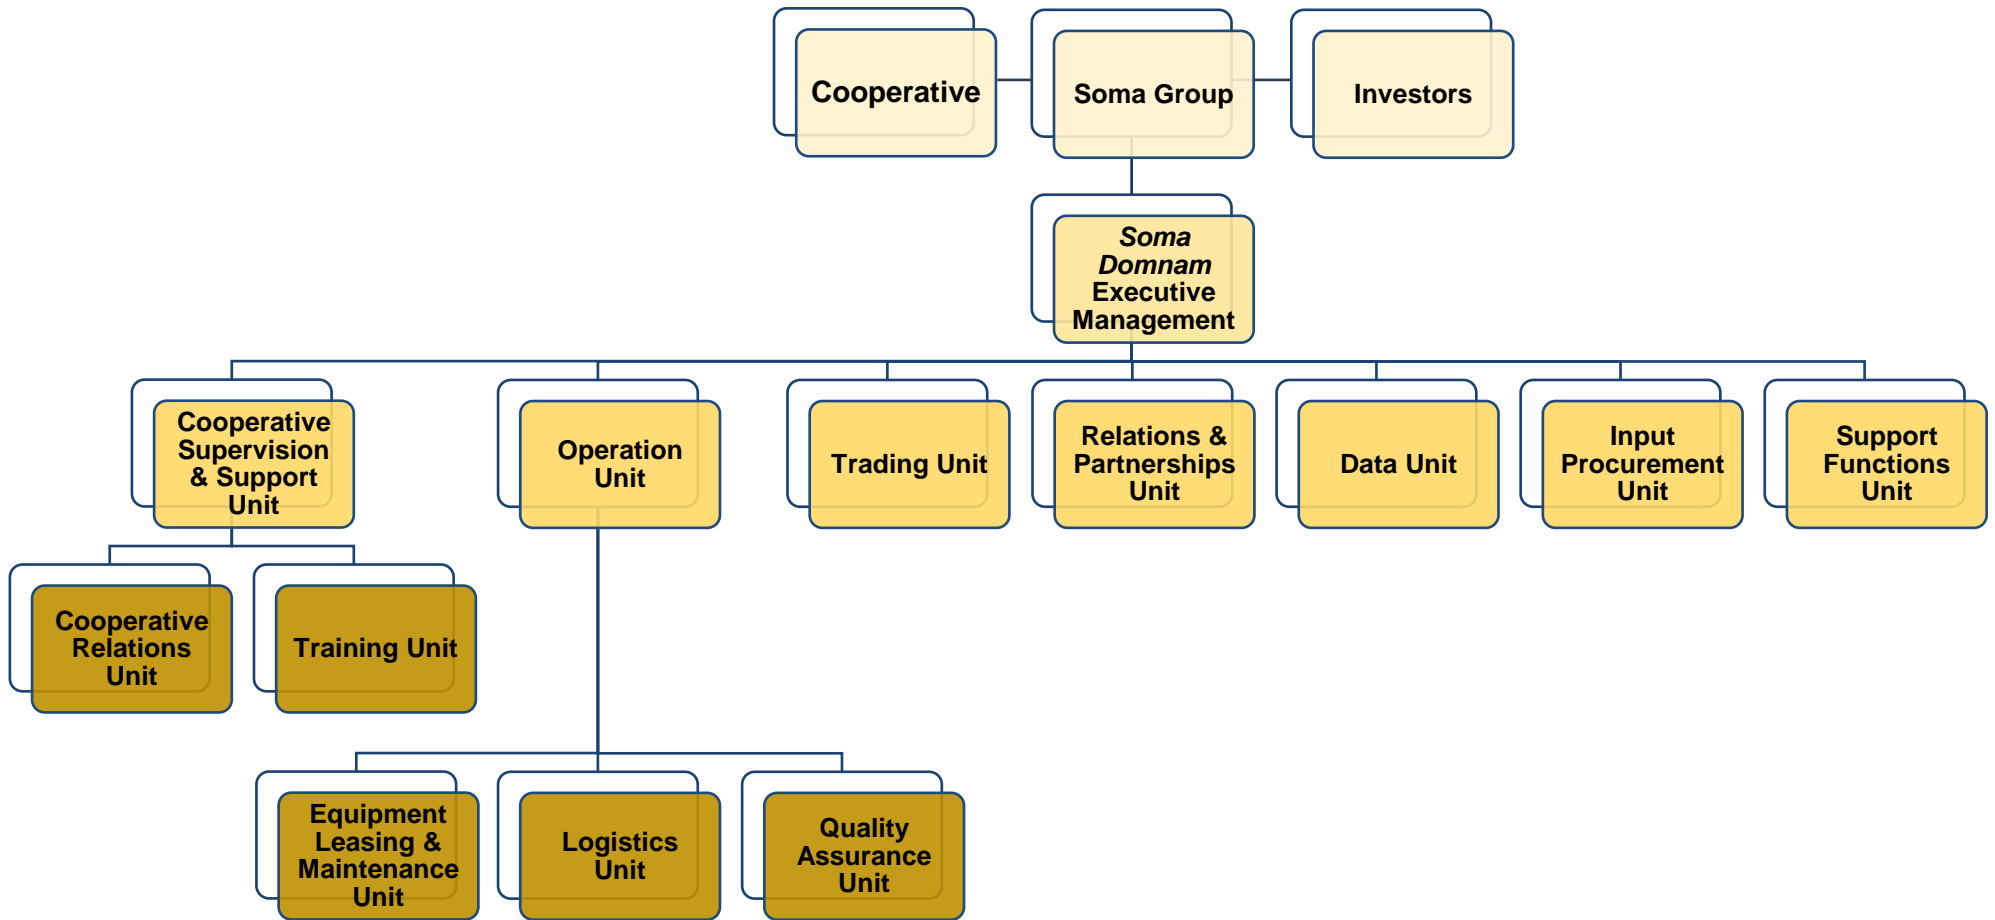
Cooperative

Soma Group

Investors

*Soma Domnam* Executive Management

Cooperative Supervision & Support Unit

Operation Unit

Trading Unit

Relations & Partnerships Unit

Data Unit

Input Procurement Unit

Support Functions Unit

Cooperative Relations Unit

Training Unit

Equipment Leasing & Maintenance Unit

Logistics Unit

Quality Assurance Unit